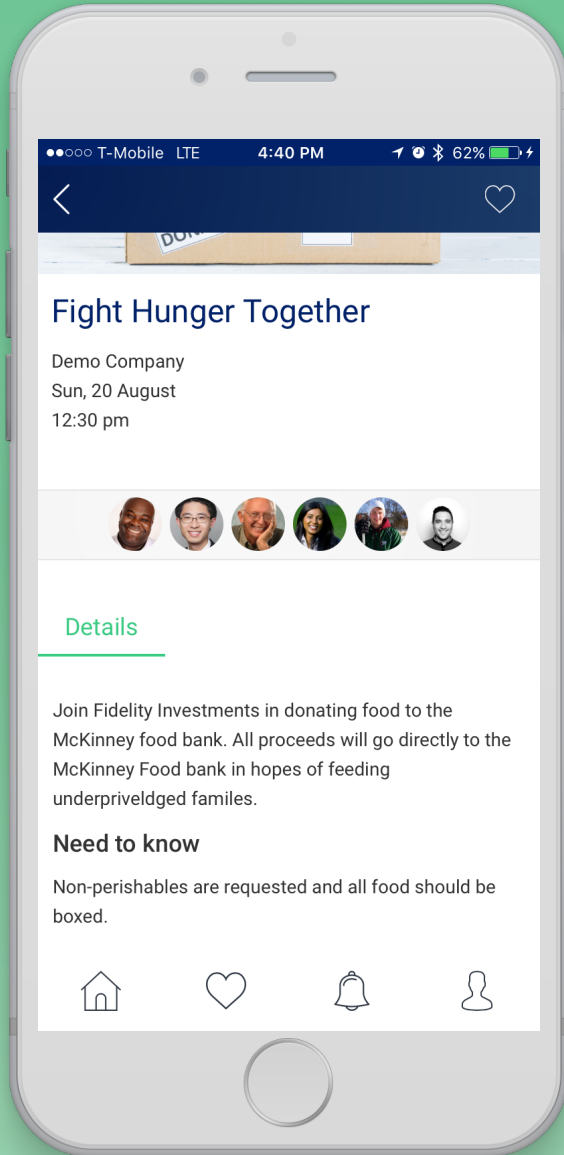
●●○○○ T-Mobile LTE 4:40 PM 62%

DON

Fight Hunger Together

Demo Company
Sun, 20 August
12:30 pm

Details

Join Fidelity Investments in donating food to the McKinney food bank. All proceeds will go directly to the McKinney Food bank in hopes of feeding underpriveldged familes.

Need to know

Non-perishables are requested and all food should be boxed.